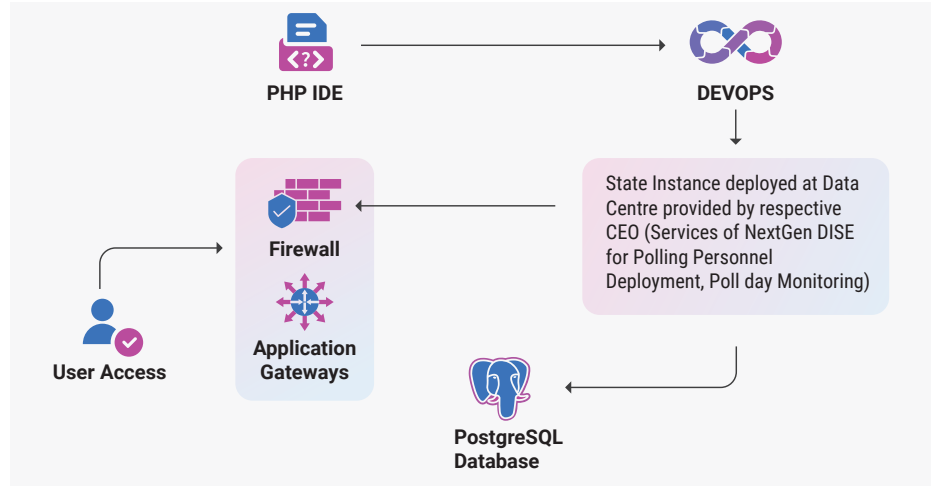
PHP IDE

DEVOPS

State Instance deployed at Data Centre provided by respective CEO (Services of NextGen DISE for Polling Personnel Deployment, Poll day Monitoring)

Firewall

Application Gateways

User Access

PostgreSQL Database